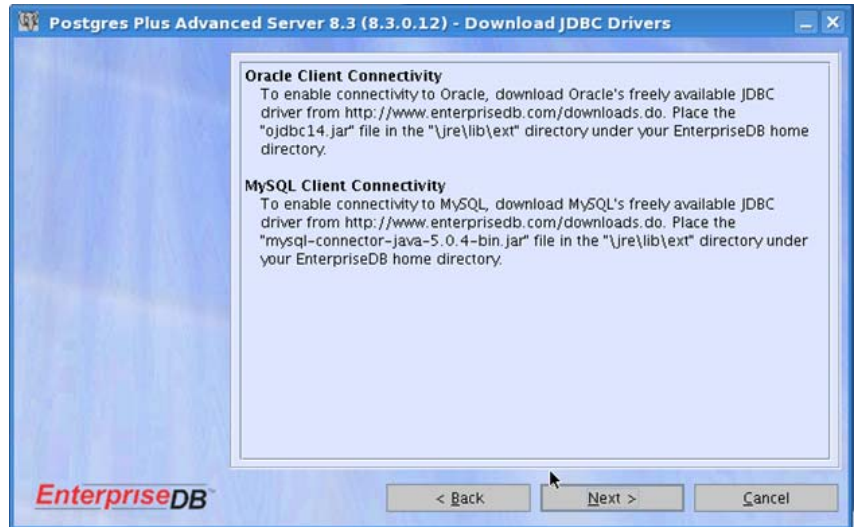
Postgres Plus Advanced Server 8.3 (8.3.0.12) - Download JDBC Drivers

Oracle Client Connectivity
To enable connectivity to Oracle, download Oracle's freely available JDBC driver from http://www.enterprisedb.com/downloads.do. Place the "ojdbc14.jar" file in the "\jre\lib\ext" directory under your EnterpriseDB home directory.

MySQL Client Connectivity
To enable connectivity to MySQL, download MySQL's freely available JDBC driver from http://www.enterprisedb.com/downloads.do. Place the "mysql-connector-java-5.0.4-bin.jar" file in the "\jre\lib\ext" directory under your EnterpriseDB home directory.

EnterpriseDB

< Back
Next >
Cancel